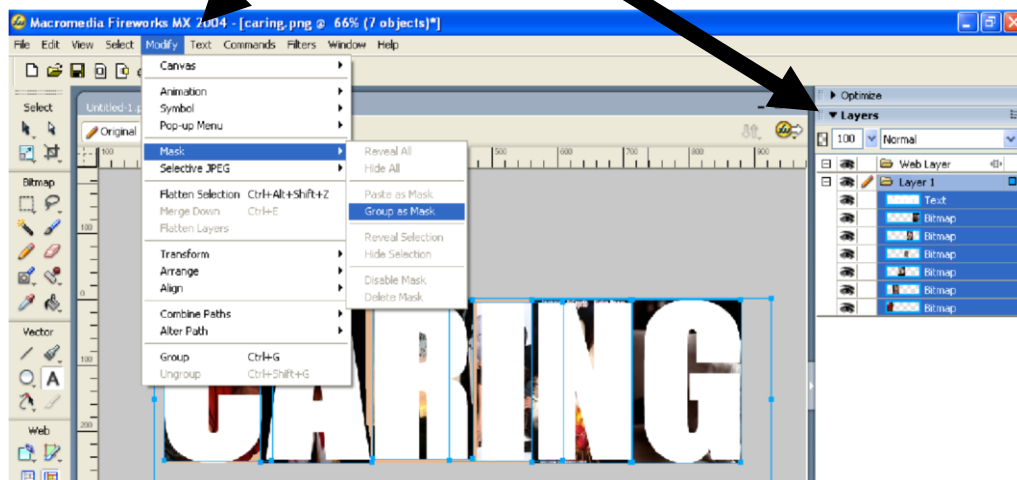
Macromedia Fireworks MX 2004 - [caring.png @ 66% (7 objects)*]

File Edit View Select Modify Text Commands Filters Window Help

Select

Bitmap

Vector

Web

Untitled-1

Original

Canvas
Animation
Symbol
Pop-up Menu
Mask
Selective JPEG
Flatten Selection Ctrl+Alt+Shift+Z
Merge Down Ctrl+E
Flatten Layers
Transform
Arrange
Align
Combine Paths
Alter Path
Group Ctrl+G
Ungroup Ctrl+Shift+G

Reveal All
Hide All
Paste as Mask
Group as Mask
Reveal Selection
Hide Selection
Disable Mask
Delete Mask

100
500
600
700
800
900

CARING

Optimize
Layers
100 Normal
Web Layer
Layer 1
Text
Bitmap
Bitmap
Bitmap
Bitmap
Bitmap
Bitmap